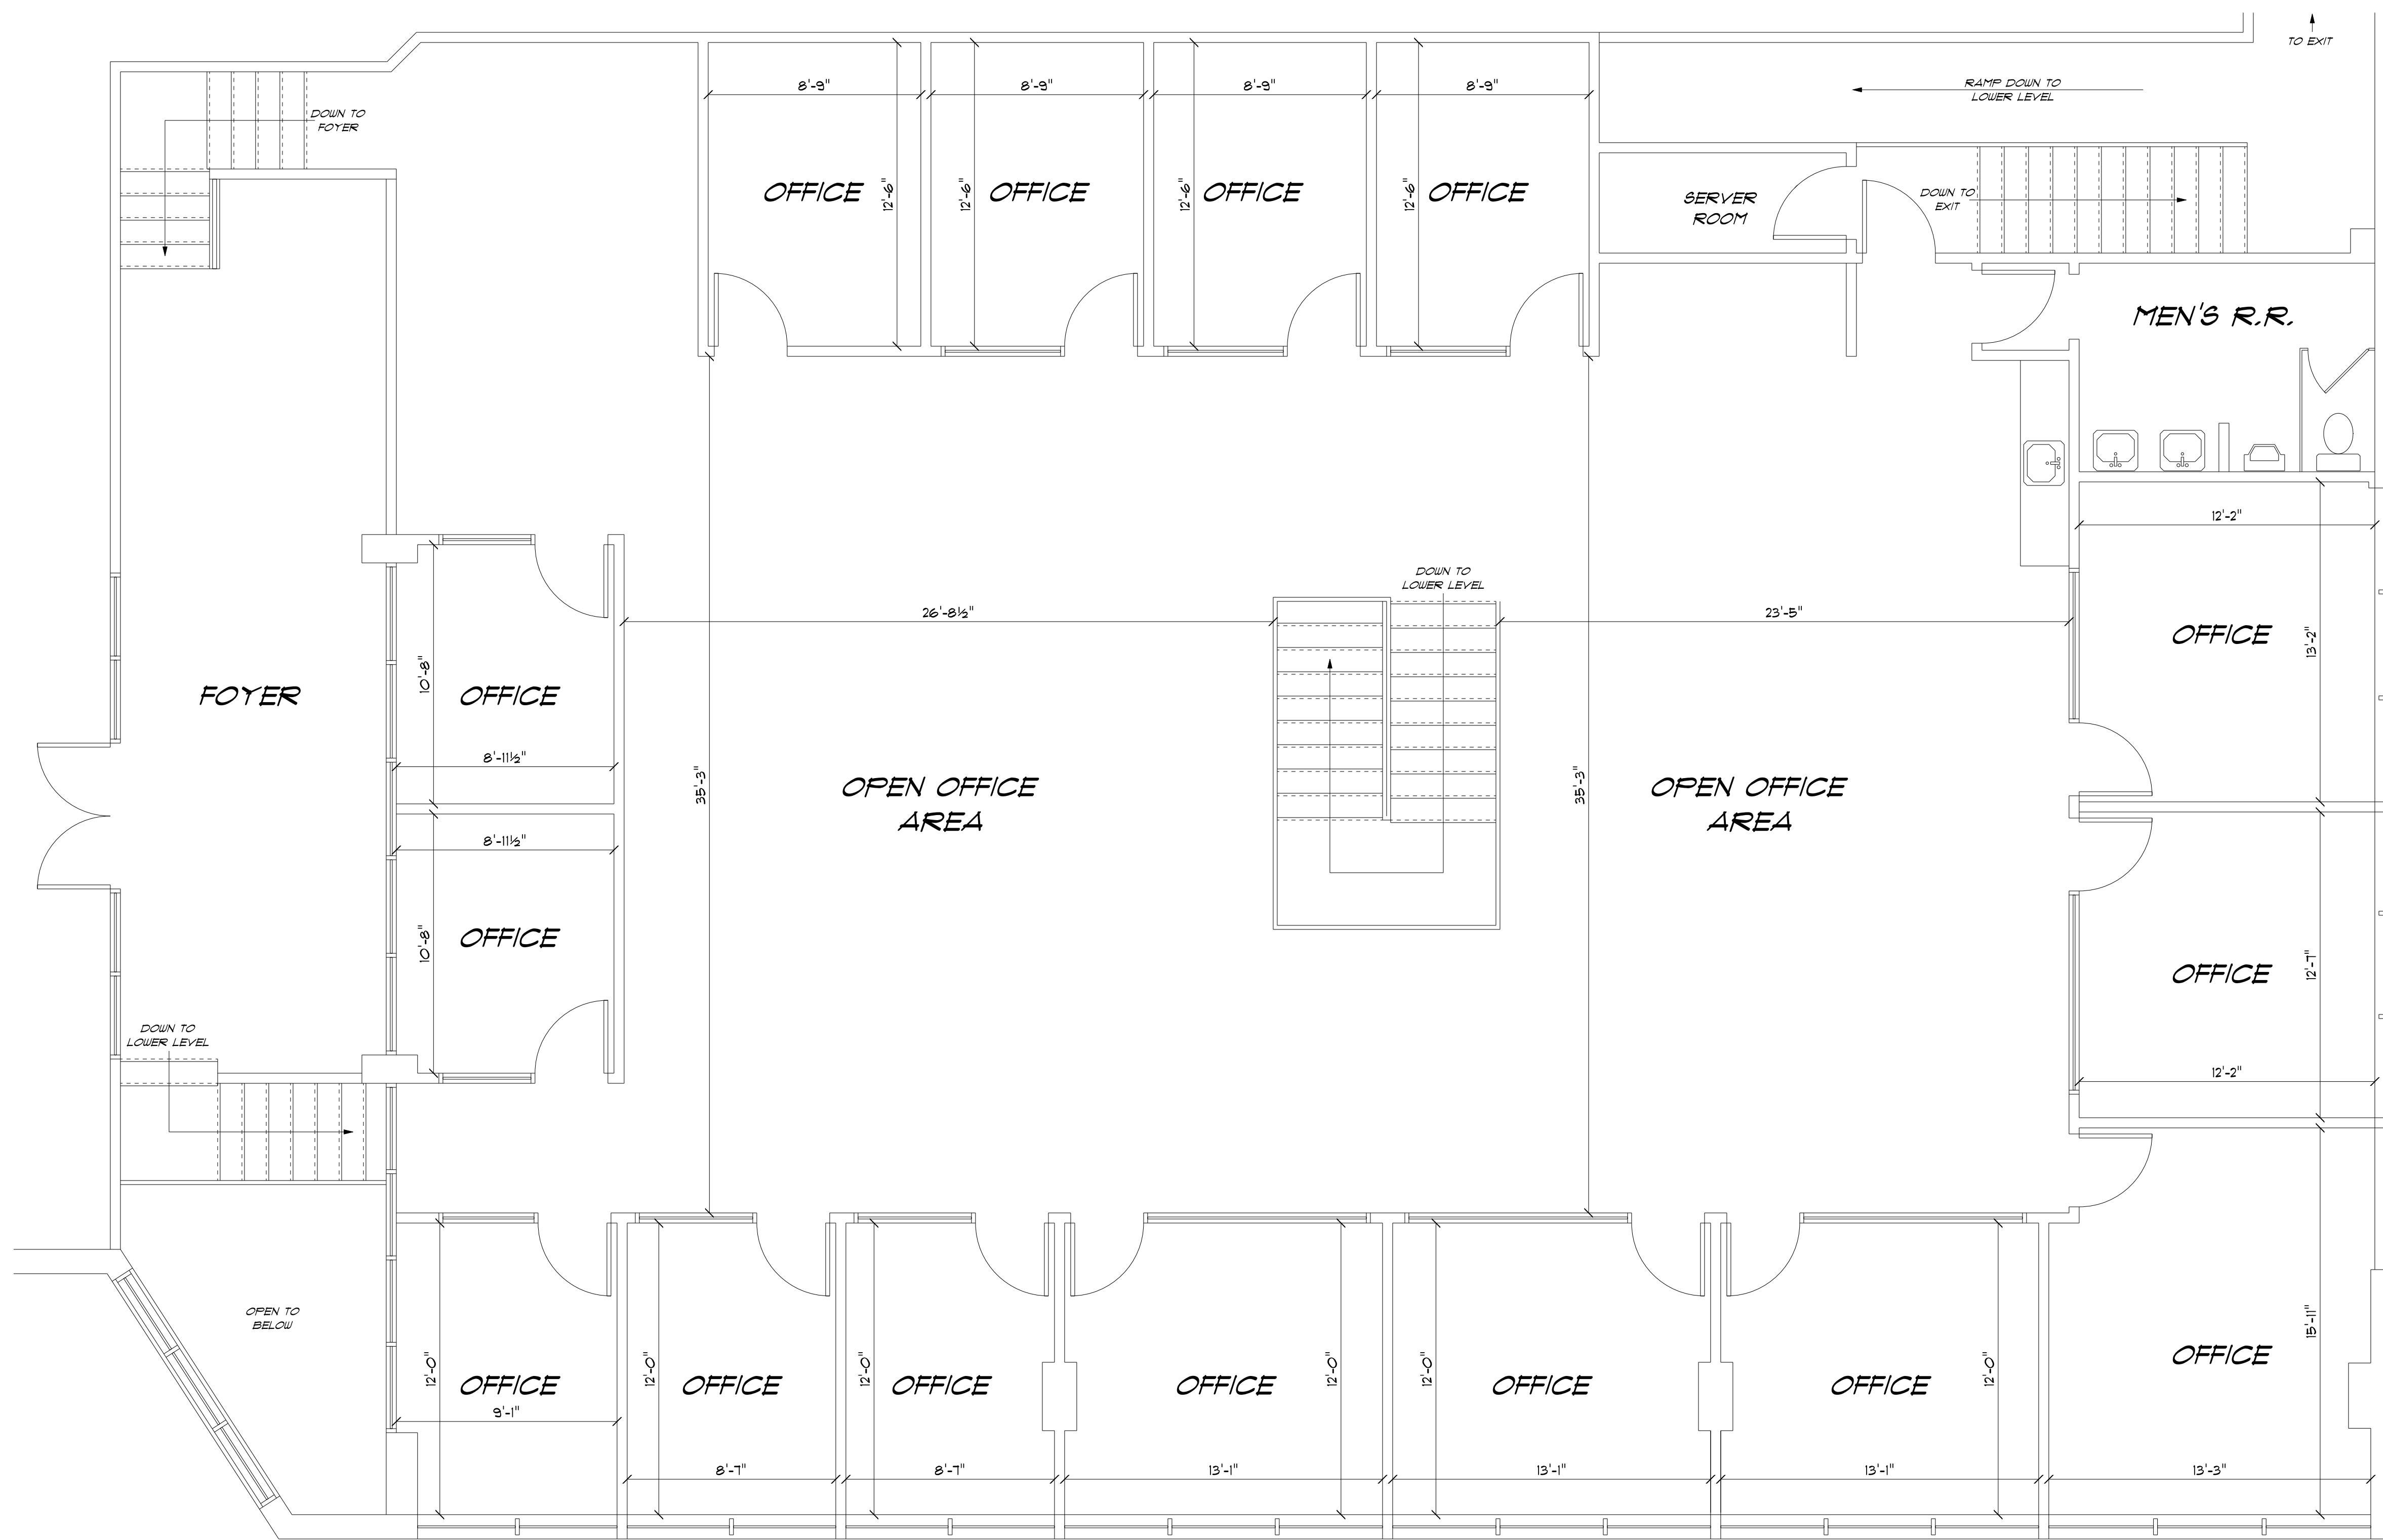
TO EXIT

DOWN TO FOYER

8'-9"
8'-9"
8'-9"
8'-9"

RAMP DOWN TO LOWER LEVEL

OFFICE
12'-6"
12'-6"
OFFICE
12'-6"
OFFICE
12'-6"
OFFICE

SERVER ROOM

DOWN TO EXIT

MEN'S R.R.

12'-2"

DOWN TO LOWER LEVEL

26'-8½"
23'-5"

OFFICE
13'-2"

FOYER

10'-8"
OFFICE

8'-11½"
8'-11½"

35'-3"
OPEN OFFICE AREA

35'-3"
OPEN OFFICE AREA

10'-8"
OFFICE

OFFICE
12'-7"

DOWN TO LOWER LEVEL

12'-2"

OPEN TO BELOW

15'-11"
OFFICE

12'-0"
OFFICE
9'-1"
12'-0"
OFFICE
12'-0"
OFFICE
OFFICE
12'-0"
12'-0"
OFFICE
OFFICE
12'-0"

8'-7"
8'-7"
13'-1"
13'-1"
13'-1"
13'-3"